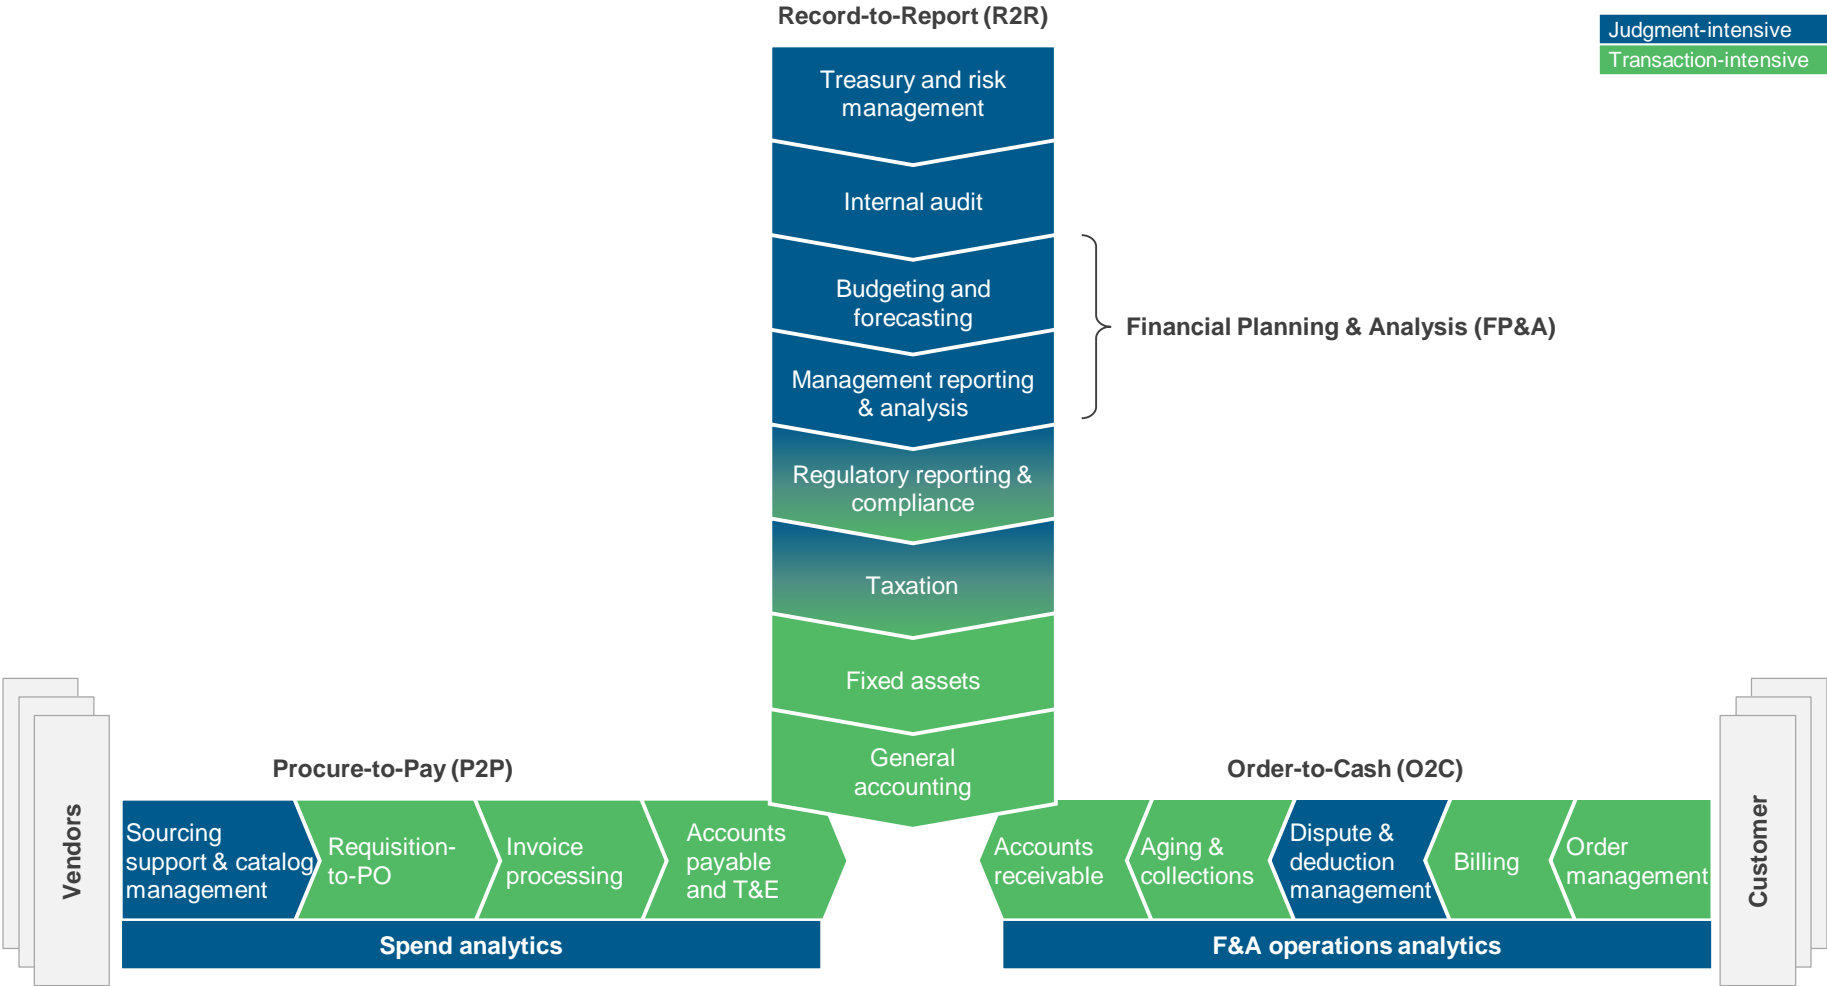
Record-to-Report (R2R)

Judgment-intensive
Transaction-intensive

Treasury and risk management

Internal audit

Budgeting and forecasting

Management reporting & analysis

Financial Planning & Analysis (FP&A)

Regulatory reporting & compliance

Taxation

Fixed assets

General accounting

Vendors

Procure-to-Pay (P2P)

Sourcing support & catalog management

Requisition-to-PO

Invoice processing

Accounts payable and T&E

Spend analytics

Order-to-Cash (O2C)

Accounts receivable

Aging & collections

Dispute & deduction management

Billing

Order management

F&A operations analytics

Customer